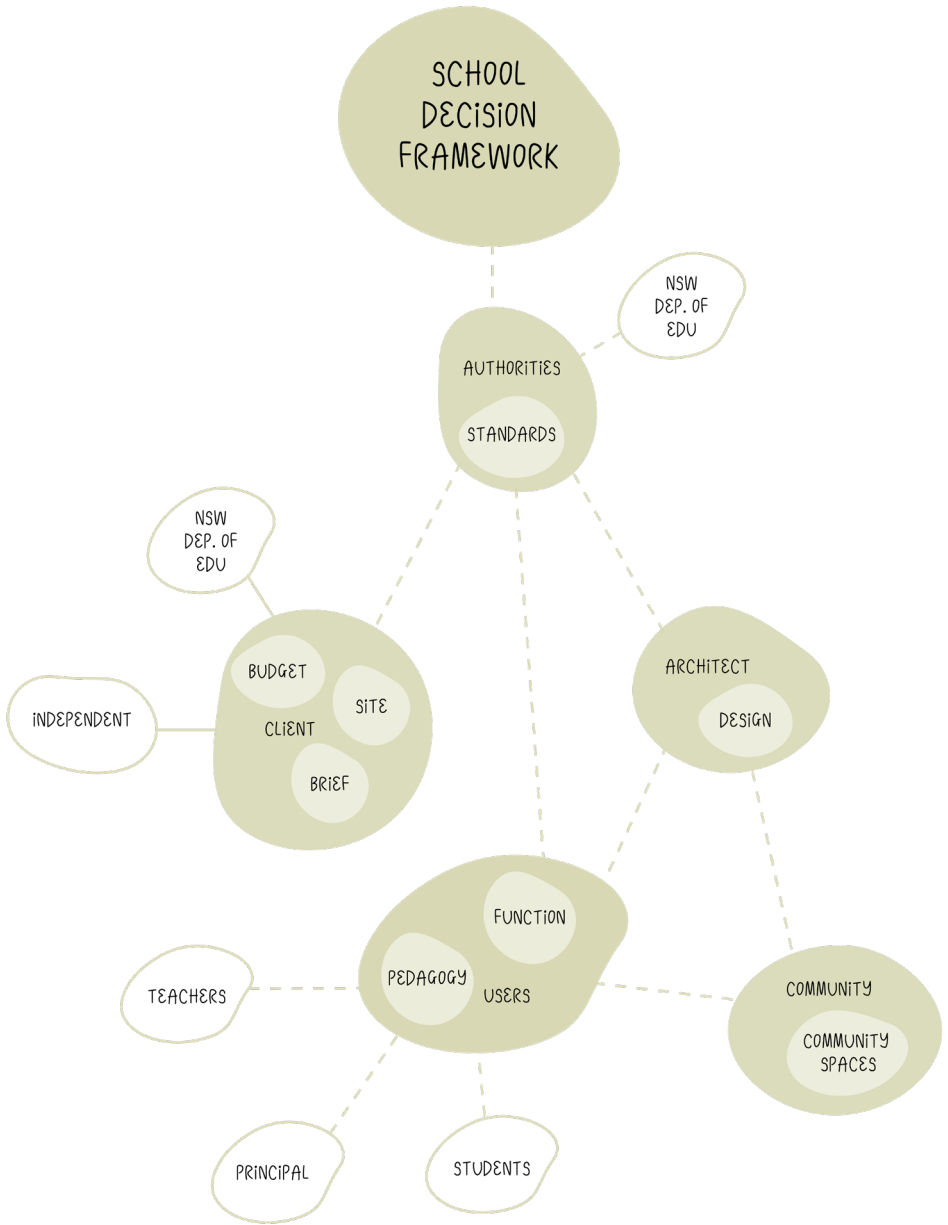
SCHOOL DECISION FRAMEWORK

NSW DEP. OF EDU

AUTHORITIES

STANDARDS

NSW DEP. OF EDU

BUDGET

SITE

CLIENT

BRIEF

INDEPENDENT

ARCHITECT

DESIGN

FUNCTION

PEDAGOGY

USERS

TEACHERS

COMMUNITY

COMMUNITY SPACES

PRINCIPAL

STUDENTS